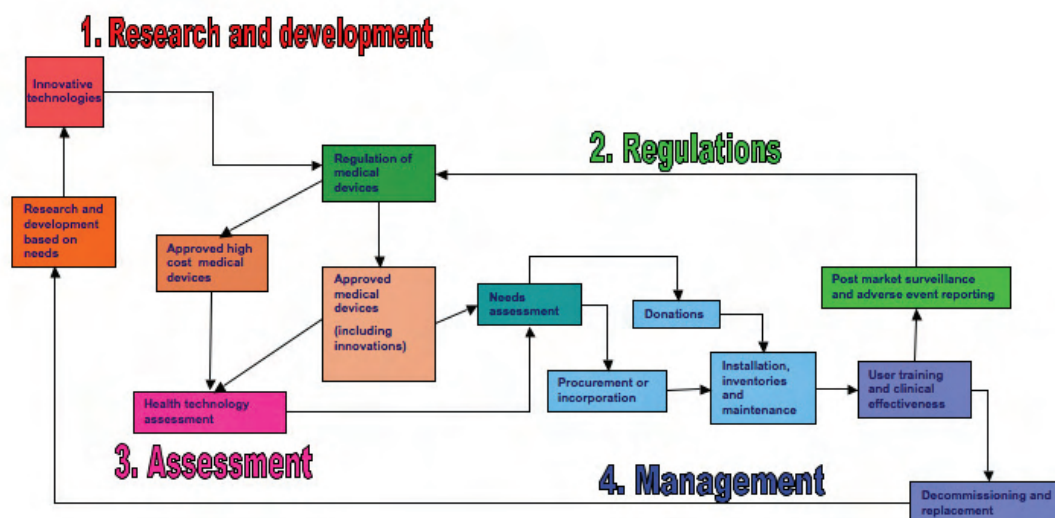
1. Research and development

Innovative technologies

Regulation of medical devices

2. Regulations

Research and development based on needs

Approved high cost medical devices

Approved medical devices (including innovations)

Needs assessment

Donations

Post market surveillance and adverse event reporting

Procurement or incorporation

Installation, inventories and maintenance

User training and clinical effectiveness

Health technology assessment

3. Assessment

4. Management

Decommissioning and replacement